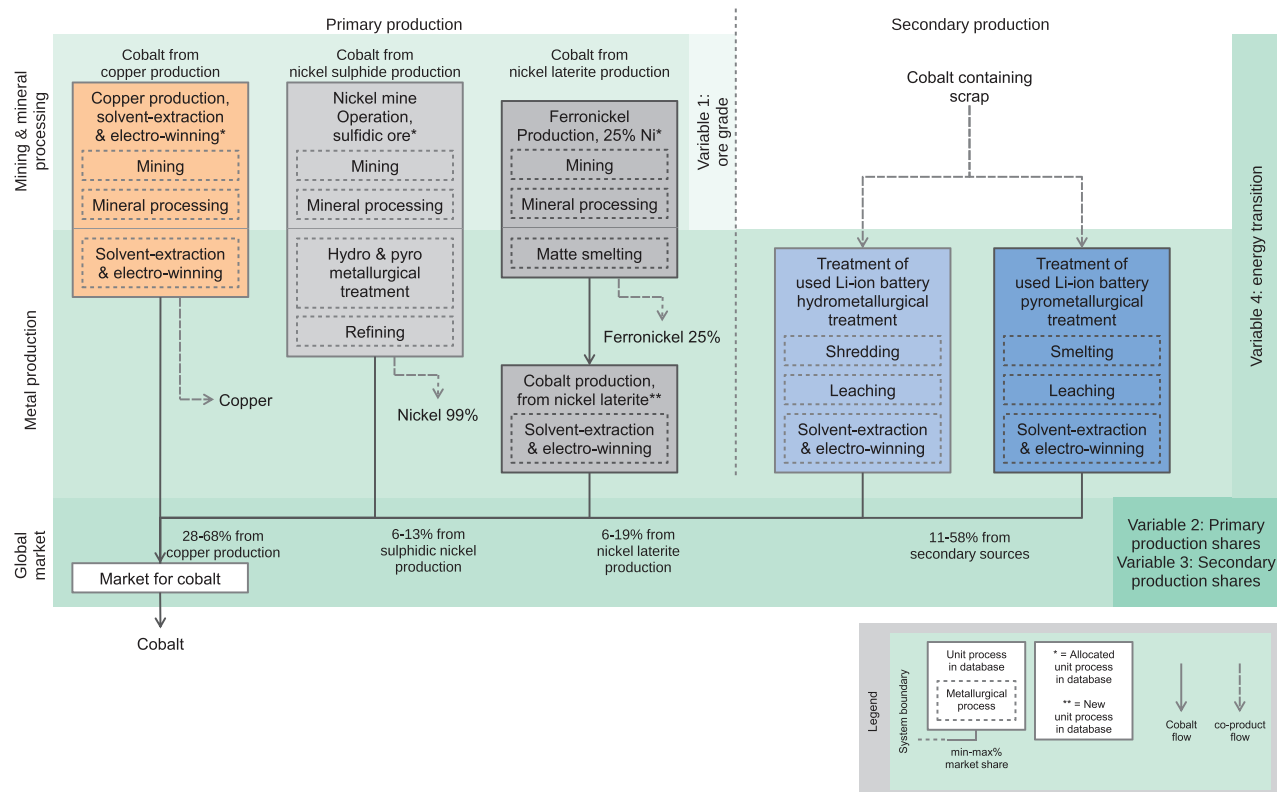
Primary production

Secondary production

Mining & mineral processing

Metal production

Global market

Cobalt from copper production

Cobalt from nickel sulphide production

Cobalt from nickel laterite production

Variable 1: ore grade

Cobalt containing scrap

Variable 4: energy transition

Copper production, solvent-extraction & electro-winning*

Mining

Mineral processing

Solvent-extraction & electro-winning

Nickel mine Operation, sulfidic ore*

Mining

Mineral processing

Hydro & pyro metallurgical treatment

Refining

Ferronickel Production, 25% Ni*

Mining

Mineral processing

Matte smelting

Ferronickel 25%

Cobalt production, from nickel laterite**

Solvent-extraction & electro-winning

Treatment of used Li-ion battery hydrometallurgical treatment

Shredding

Leaching

Solvent-extraction & electro-winning

Treatment of used Li-ion battery pyrometallurgical treatment

Smelting

Leaching

Solvent-extraction & electro-winning

Copper

Nickel 99%

28-68% from copper production

6-13% from sulphidic nickel production

6-19% from nickel laterite production

11-58% from secondary sources

Variable 2: Primary production shares
Variable 3: Secondary production shares

Market for cobalt

Cobalt

Legend

System boundary

Unit process in database

Metallurgical process

min-max% market share

* = Allocated unit process in database

** = New unit process in database

Cobalt flow

co-product flow